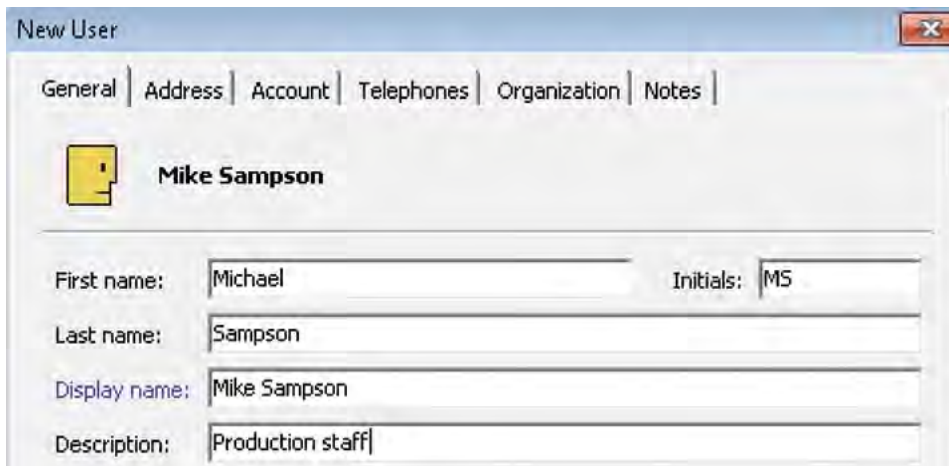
New User

General | Address | Account | Telephones | Organization | Notes |

Mike Sampson

First name: Michael

Initials: MS

Last name: Sampson

Display name: Mike Sampson

Description: Production staff